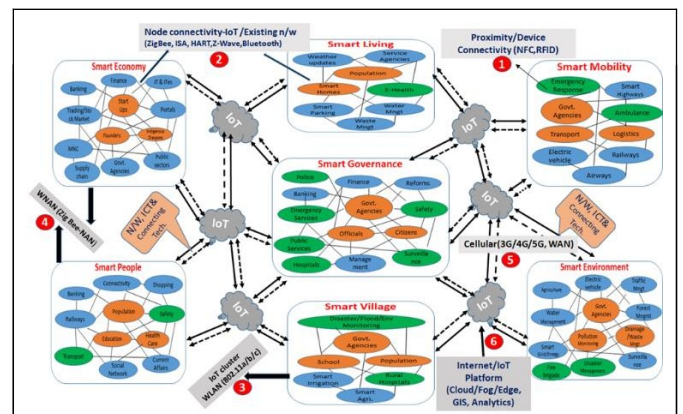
Node connectivity-IoT /Existing n/w (ZigBee, ISA, HART,Z-Wave,Bluetooth)

2

Proximity/Device Connectivity (NFC,RFID)

1

Smart Economy

Banking

Finance

IT & ITes

Trading/Stock Market

Start Ups

Portals

Founders

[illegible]

MNC

Govt. Agencies

Public sectors

Supply chain

Smart Living

Weather updates

Service Agencies

Population

Smart Homes

E-Health

Smart Parking

Water Mngt

Waste Mngt

Smart Mobility

Emergency Response

Smart Highways

Govt. Agencies

Ambulance

Transport

Logistics

Electric vehicle

Railways

Airways

IoT

IoT

IoT

IoT

IoT

IoT

IoT

Smart Governance

Police

Finance

Reforms

Banking

Govt. Agencies

Emergency Services

Safety

Public Services

Officials

Citizens

Hospitals

Management

Surveillance

WNAN (Zig Bee-NAN)

4

N/W, ICT& Connecting Tech.

N/W, ICT& Connecting Tech.

Cellular(3G/4G/5G, WAN)

5

Smart People

Banking

Connectivity

Shopping

Railways

Population

Safety

Education

Health Care

Transport

Social Network

Current Affairs

Smart Environment

Agriculture

Electric vehicle

Traffic Mngt

Water Management

Govt. Agencies

Forest Mngt

Pollution Monitoring

Drainage /Waste Mngt

Smart Grid/Energy

Disaster Management

Surveillance

Fire brigade

Smart Village

Disaster/Flood/Env. Monitoring

Govt. Agencies

School

Population

Smart Irrigation

Rural Hospitals

Smart Agri.

IoT cluster WLAN (802.11a/b/c)

3

6

Internet/IoT Platform (Cloud/Fog/Edge, GIS, Analytics)